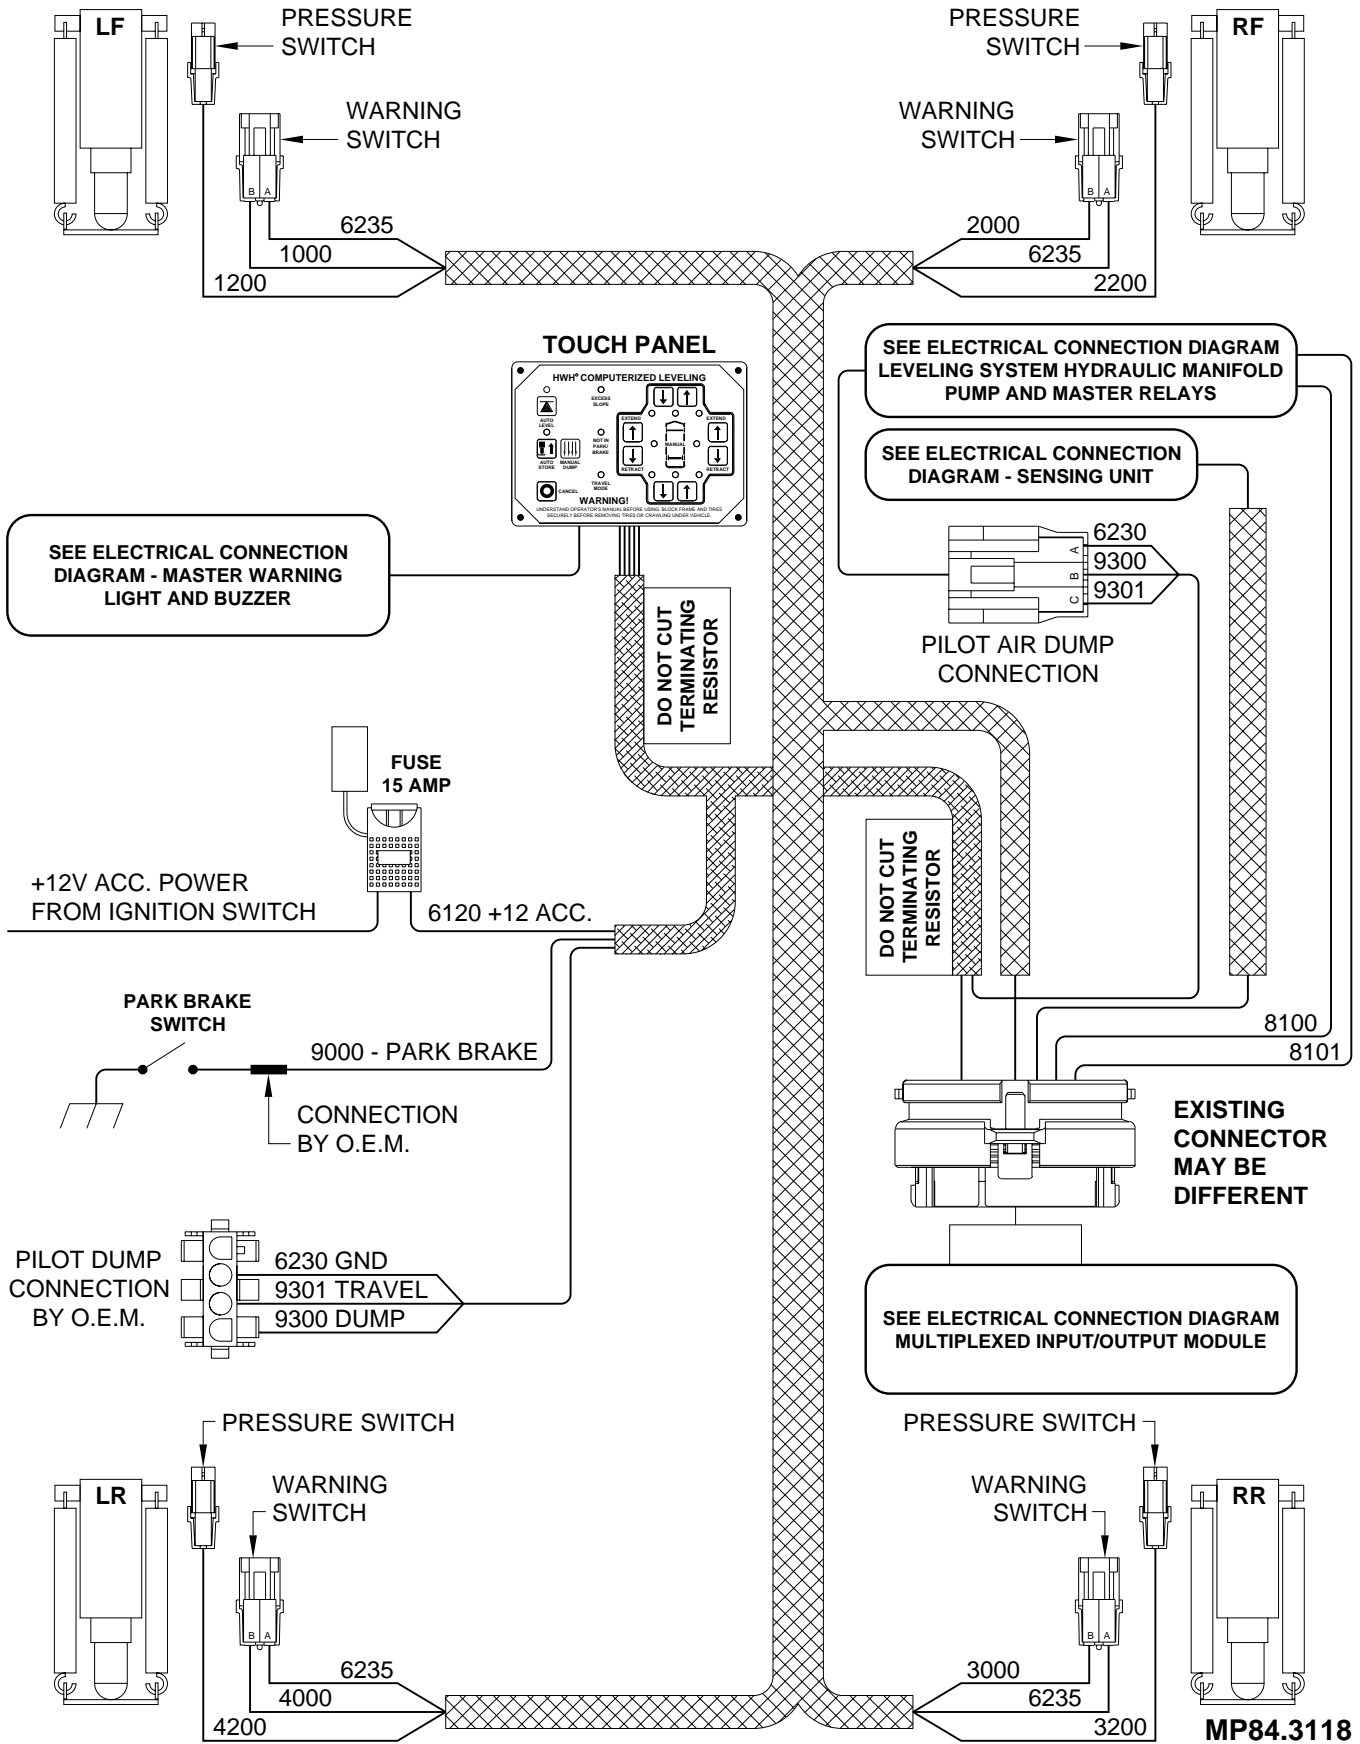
LF

PRESSURE SWITCH

WARNING SWITCH

B A

6235
1000
1200

PRESSURE SWITCH

RF

WARNING SWITCH

B A

2000
6235
2200

TOUCH PANEL

HWH® COMPUTERIZED LEVELING

AUTO LEVEL
EXCESS SLOPE
AUTO STORE
MANUAL DUMP
NOT IN PARK/ BRAKE
TRAVEL MODE
CANCEL
EXTEND
RETRACT
MANUAL
EXTEND
RETRACT

WARNING!
UNDERSTAND OPERATOR'S MANUAL BEFORE USING. BLOCK FRAME AND TIRES SECURELY BEFORE REMOVING TIRES OR CRAWLING UNDER VEHICLE.

SEE ELECTRICAL CONNECTION DIAGRAM LEVELING SYSTEM HYDRAULIC MANIFOLD PUMP AND MASTER RELAYS

SEE ELECTRICAL CONNECTION DIAGRAM - SENSING UNIT

SEE ELECTRICAL CONNECTION DIAGRAM - MASTER WARNING LIGHT AND BUZZER

DO NOT CUT TERMINATING RESISTOR

6230
A
9300
B
9301
C

PILOT AIR DUMP CONNECTION

FUSE 15 AMP

+12V ACC. POWER FROM IGNITION SWITCH

6120 +12 ACC.

DO NOT CUT TERMINATING RESISTOR

PARK BRAKE SWITCH

9000 - PARK BRAKE

CONNECTION BY O.E.M.

8100
8101

EXISTING CONNECTOR MAY BE DIFFERENT

PILOT DUMP CONNECTION BY O.E.M.

6230 GND
9301 TRAVEL
9300 DUMP

SEE ELECTRICAL CONNECTION DIAGRAM MULTIPLEXED INPUT/OUTPUT MODULE

PRESSURE SWITCH

LR

WARNING SWITCH

B A

6235
4000
4200

PRESSURE SWITCH

WARNING SWITCH

RR

B A

3000
6235
3200

MP84.3118